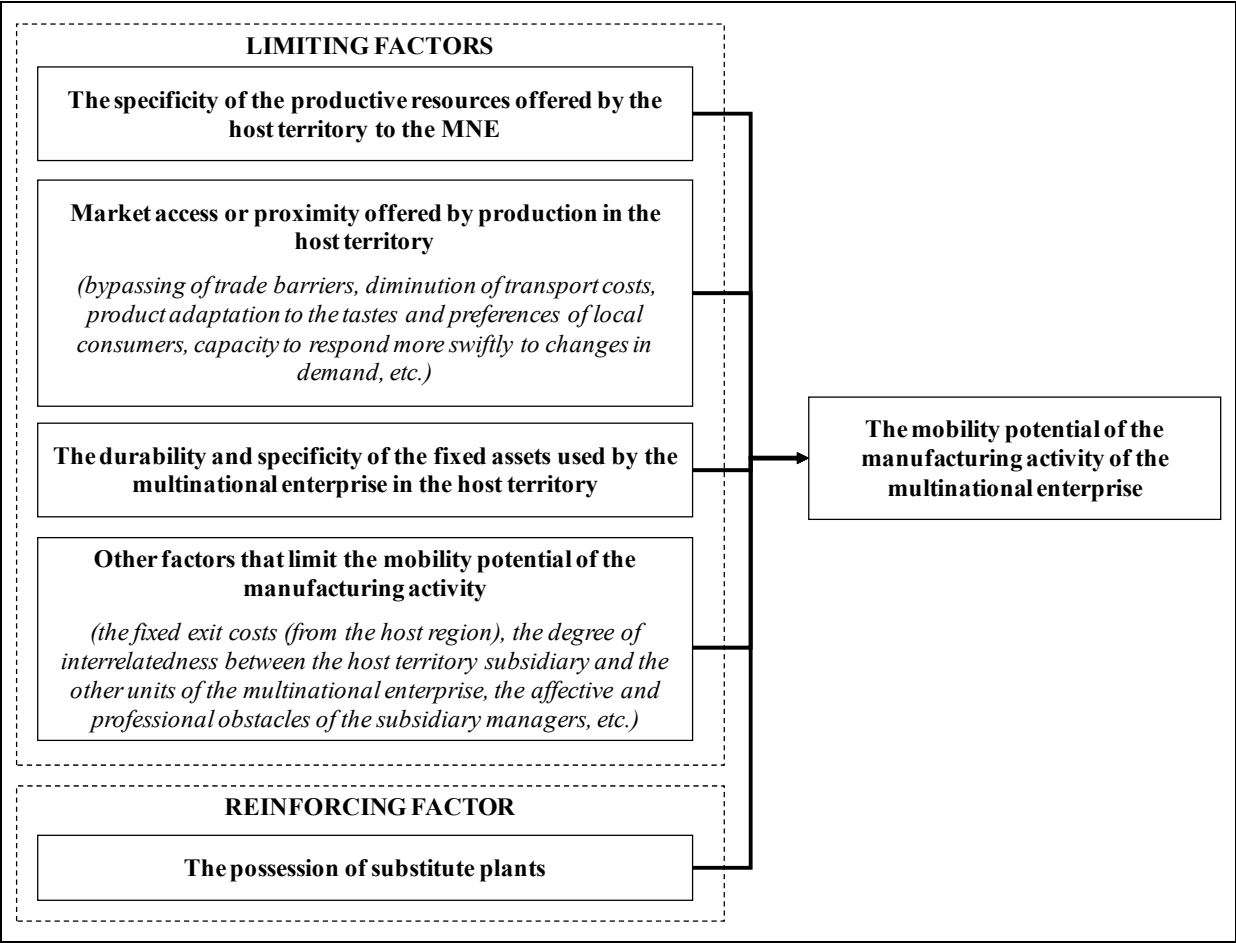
LIMITING FACTORS

The specificity of the productive resources offered by the host territory to the MNE

Market access or proximity offered by production in the host territory

(bypassing of trade barriers, diminution of transport costs, product adaptation to the tastes and preferences of local consumers, capacity to respond more swiftly to changes in demand, etc.)

The durability and specificity of the fixed assets used by the multinational enterprise in the host territory

Other factors that limit the mobility potential of the manufacturing activity

(the fixed exit costs (from the host region), the degree of interrelatedness between the host territory subsidiary and the other units of the multinational enterprise, the affective and professional obstacles of the subsidiary managers, etc.)

REINFORCING FACTOR

The possession of substitute plants

The mobility potential of the manufacturing activity of the multinational enterprise